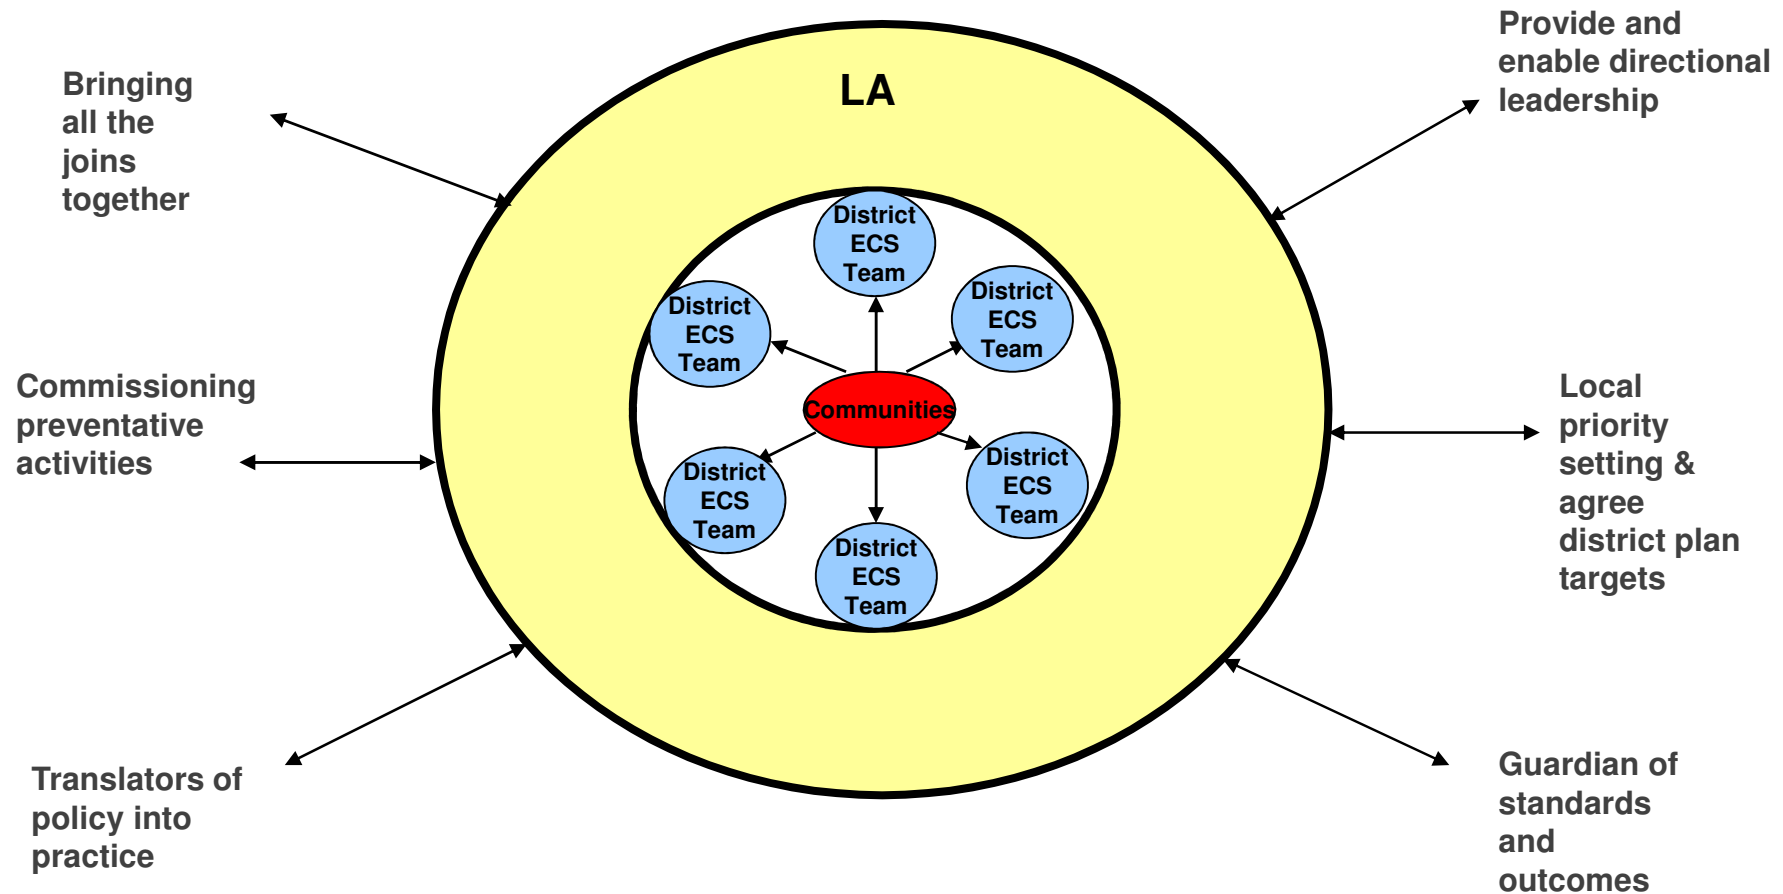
Bringing all the joins together

LA

Provide and enable directional leadership

District ECS Team

District ECS Team

District ECS Team

Communities

Commissioning preventative activities

Local priority setting & agree district plan targets

District ECS Team

District ECS Team

District ECS Team

Translators of policy into practice

Guardian of standards and outcomes